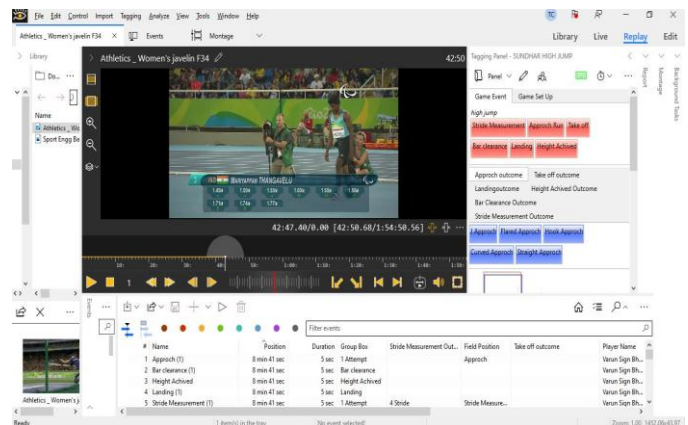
File Edit Control Import Tagging Analyze View Tools Window Help

TC

Library Live Replay Edit

Athletics _ Women's javelin F34 × Events Montage

Library

Athletics _ Women's javelin F34

42:50

Tagging Panel - SUNDHAR HIGH JUMP

Panel

Game Event Game Set Up

high jump

Stride Measurement Approch Run Take off

Bar clearance Landing Height Achived

Approch outcome Take off outcome

Landingoutcome Height Achived Outcome

Bar Clearance Outcome

Stride Measurement Outcome

J Approch Flared Approch Hook Approch

Curved Approch Straight Approch

Report Montage Background Tasks

Do...

Name

Athletics _ Wo

Sport Engg Be

MARIYAPPAN THANGAVELU

1.63m 1.69m 1.53m 1.59m 1.55m 1.58m

1.71m 1.74m 1.77m

42:47.40/0.00 [42:50.68/1:54:50.56]

Filter events

| # | Name | Position | Duration | Group Box | Stride Measurement Out... | Field Position | Take off outcome | Player Name |
|---|---|---|---|---|---|---|---|---|
| 1 | Approch (1) | 8 min 41 sec | 5 sec | 1 Attempt | | Approch | | Varun Sign Bh... |
| 2 | Bar clearance (1) | 8 min 41 sec | 5 sec | Bar clearance | | | | Varun Sign Bh... |
| 3 | Height Achived | 8 min 41 sec | 5 sec | Height Achived | | | | Varun Sign Bh... |
| 4 | Landing (1) | 8 min 41 sec | 5 sec | Landing | | | | Varun Sign Bh... |
| 5 | Stride Measurement (1) | 8 min 41 sec | 5 sec | 1 Attempt | 4 Stride | Stride Measure... | | Varun Sign Bh... |

Athletics _ Women's j...

Ready

1 item(s) in the tray

No event selected

Zoom 1.00 1452.06x43.97